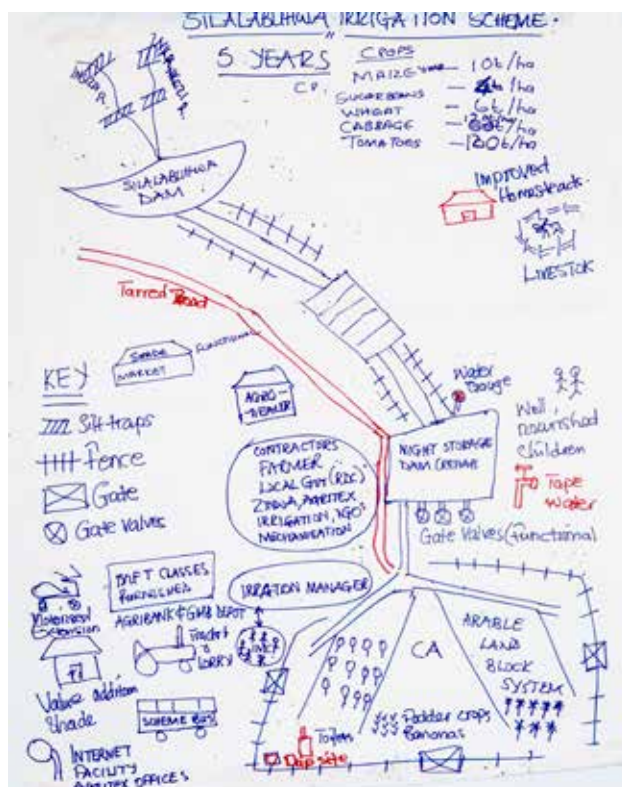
SILALABUHWA IRRIGATION SCHEME.
" 5 YEARS
CP.
CROPS
MAIZE — 10t/ha
SUGARBEANS — 4t/ha
WHEAT — 6t/ha
CABBAGE — 60t/ha
TOMATOES — 120t/ha

SILALABUHWA DAM

Improved Homestead

LIVESTOK

Tarred Road

SHADE MARKET

functional

KEY
Silt traps
fence
Gate
Gate Valves

AGRO-DEALER

Water Gauge

Well nourished children

CONTRACTORS
FARMER
LOCAL GVT (RDC)
ZINWA, AGRITEX
IRRIGATION, NGO's
MECHANISATION

NIGHT STORAGE DAM (REPAIR)

Tape Water

Gate Valves (functional)

ADULT CLASSES FORMALISED

Motorised Extension

AGRIBANK & GMB DEPOT

Tractor & lorry

IRRIGATION MANAGER

CA

ARABLE LAND BLOCK SYSTEM

Value addition Shade

SCHEME BUS

Toilets

Fodder crops Bananas

Dip site

INTERNET FACILITY
AGRITEX OFFICES